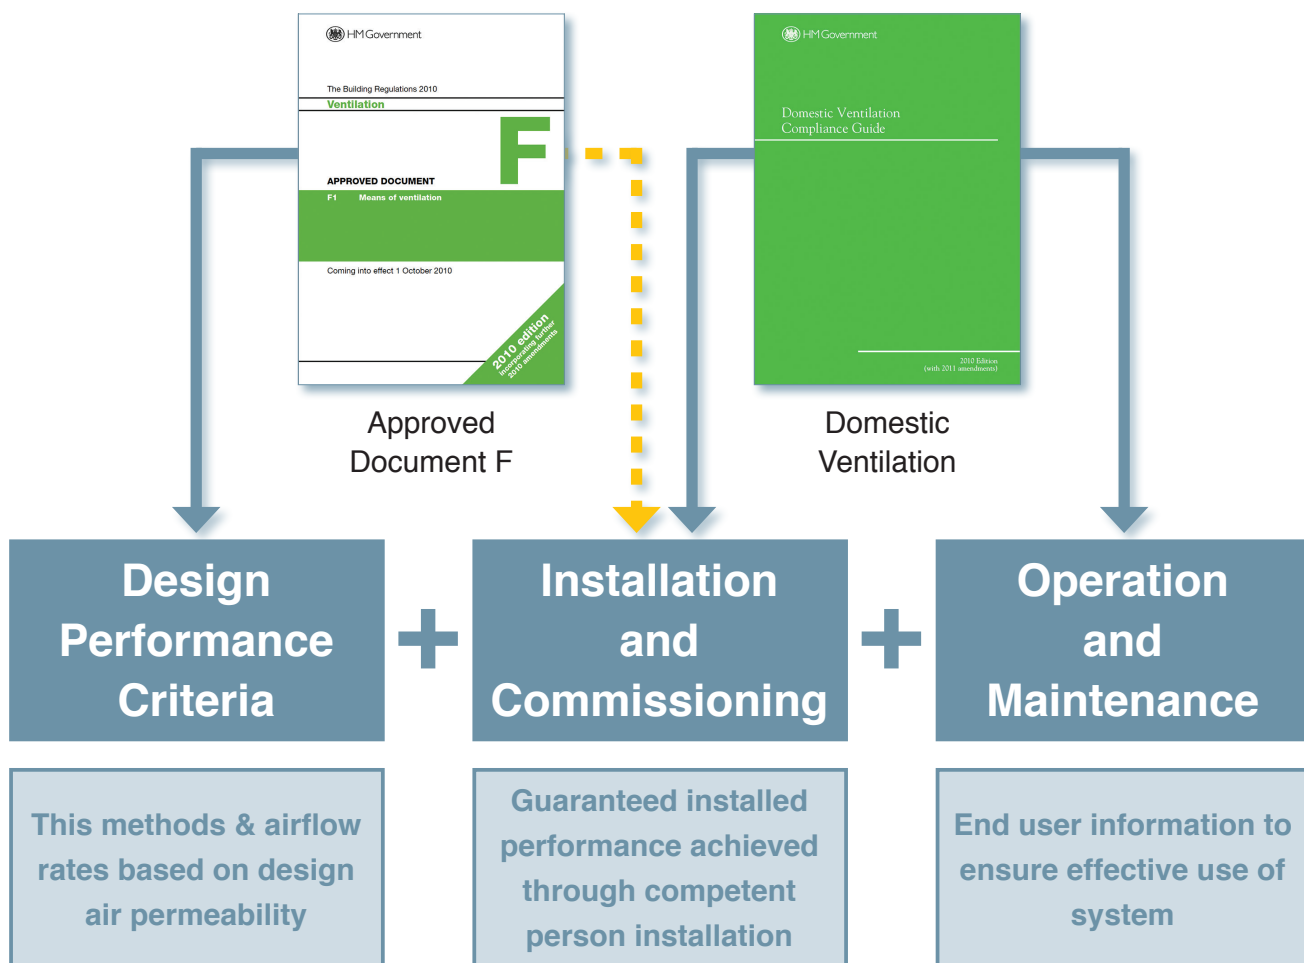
HM Government

The Building Regulations 2010
Ventilation

F

APPROVED DOCUMENT
F1 Means of ventilation

Coming into effect 1 October 2010

2010 edition
incorporating further 2010 amendments

HM Government

Domestic Ventilation Compliance Guide

2010 Edition
(with 2011 amendments)

Approved Document F

Domestic Ventilation

Design Performance Criteria

+

Installation and Commissioning

+

Operation and Maintenance

This methods & airflow rates based on design air permeability

Guaranteed installed performance achieved through competent person installation

End user information to ensure effective use of system